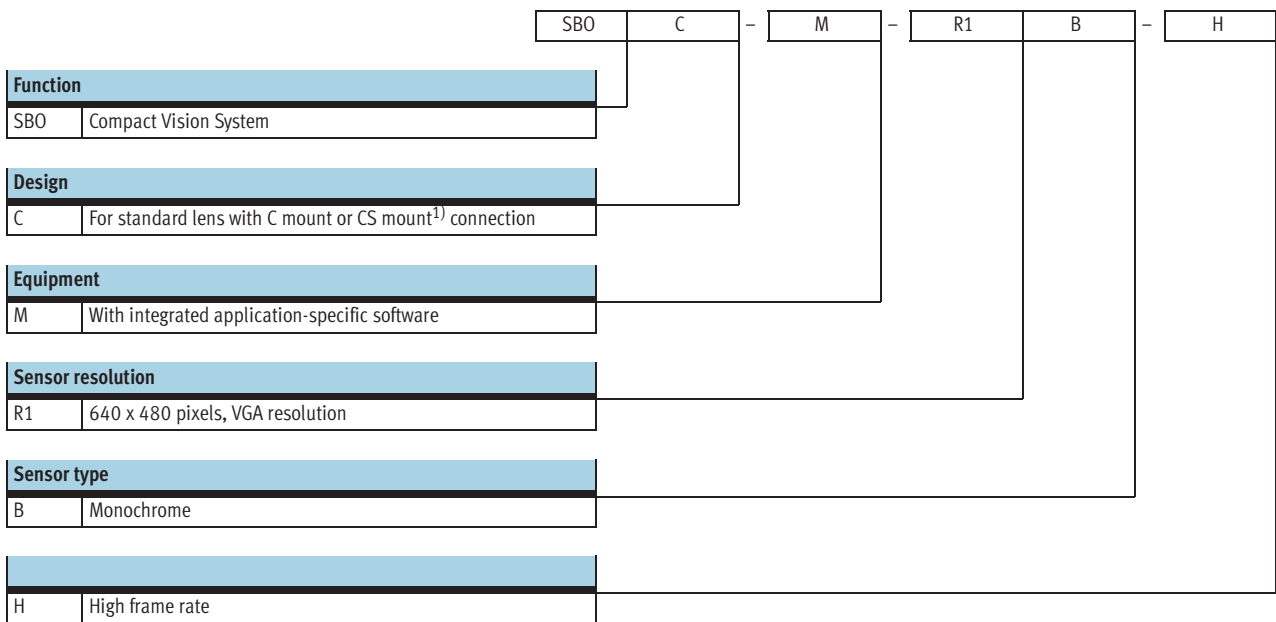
| SBO | C | – | M | – | R1 | B | – | H |
|---|---|---|---|---|---|---|---|---|

| Function | |
|---|---|
| SBO | Compact Vision System |

| Design | |
|---|---|
| C | For standard lens with C mount or CS mount$^{1)}$ connection |

| Equipment | |
|---|---|
| M | With integrated application-specific software |

| Sensor resolution | |
|---|---|
| R1 | 640 x 480 pixels, VGA resolution |

| Sensor type | |
|---|---|
| B | Monochrome |

| | |
|---|---|
| H | High frame rate |